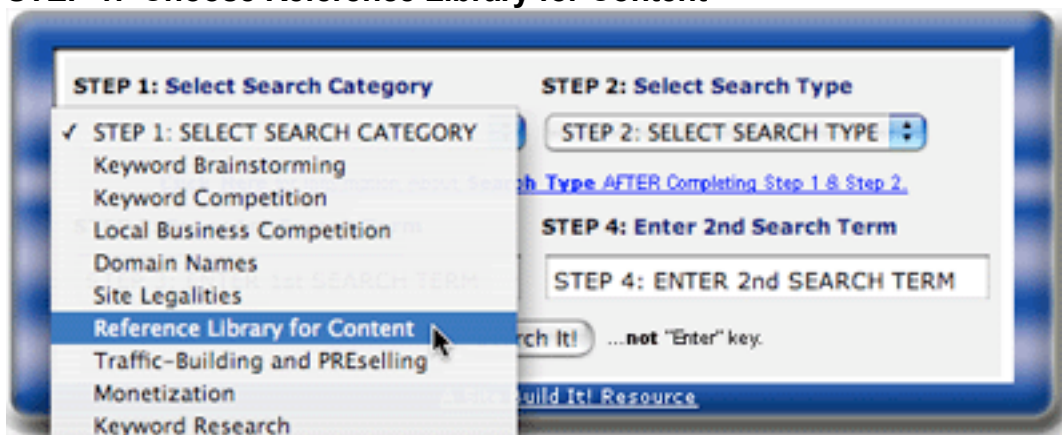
STEP 1: Choose Reference Library for Content

STEP 1: Select Search Category

STEP 2: Select Search Type

✓ STEP 1: SELECT SEARCH CATEGORY
Keyword Brainstorming
Keyword Competition
Local Business Competition
Domain Names
Site Legalities
Reference Library for Content
Traffic-Building and PREselling
Monetization
Keyword Research

STEP 2: SELECT SEARCH TYPE

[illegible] Search Type AFTER Completing Step 1 & Step 2.

STEP 4: Enter 2nd Search Term

STEP 4: ENTER 2nd SEARCH TERM

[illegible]rch It! ...not "Enter" key.

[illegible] Build It! Resource